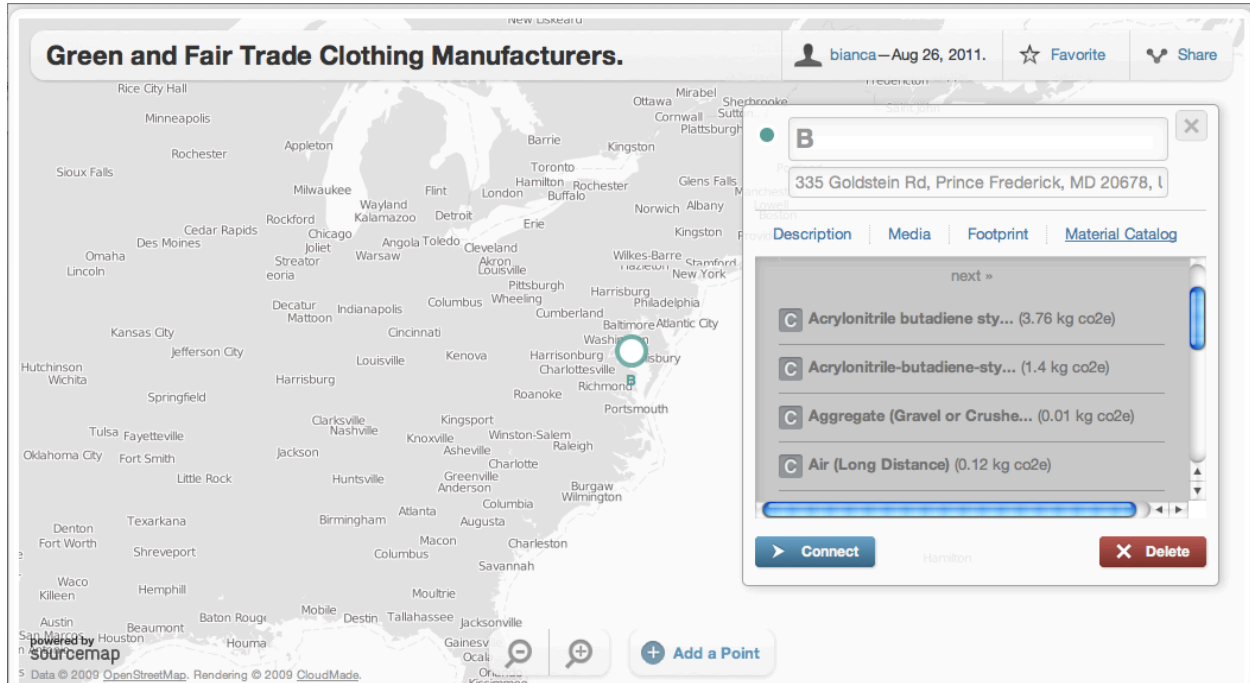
New Liskeard

Green and Fair Trade Clothing Manufacturers.

bianca—Aug 26, 2011.

Favorite

Share

Rice City Hall
Minneapolis
Rochester
Sioux Falls
Appleton
Milwaukee
Wayland
Kalamazoo
Flint
London
Barrie
Toronto
Hamilton
Rochester
Buffalo
Kingston
Ottawa
Mirabel
Cornwall
Plattsburgh
Sherbrooke
Glens Falls
Norwich
Albany
Kingston
Rockford
Cedar Rapids
Des Moines
Omaha
Lincoln
Chicago
Joliet
Streator
eoria
Angola
Toledo
Detroit
Warsaw
Erie
Cleveland
Akron
Louisville
Pittsburgh
Wilkes-Barre
Stamford
New York
Harrisburg
Philadelphia
Decatur
Mattoon
Indianapolis
Columbus
Wheeling
Cumberland
Baltimore
Atlantic City
Kansas City
Jefferson City
Cincinnati
Louisville
Kenova
Washington
Harrisonburg
Charlottesville
Richmond
Salisbury
Hutchinson
Wichita
Springfield
Harrisburg
Roanoke
Portsmouth
Clarksville
Nashville
Kingsport
Knoxville
Winston-Salem
Asheville
Raleigh
Tulsa
Fayetteville
Oklahoma City
Fort Smith
Jackson
Charlotte
Little Rock
Huntsville
Greenville
Anderson
Burgaw
Wilmington
Columbia
Atlanta
Denton
Fort Worth
Texarkana
Shreveport
Birmingham
Augusta
Macon
Columbus
Charleston
Savannah
Waco
Killeen
Hemphill
Moultrie
Austin
San Marcos
Beaumont
Houston
Baton Rouge
Houma
Mobile
Destin
Tallahassee
Jacksonville
Gainesv
Ocala
Orlando

B

335 Goldstein Rd, Prince Frederick, MD 20678, U

Description | Media | Footprint | Material Catalog

next »

C Acrylonitrile butadiene sty... (3.76 kg co2e)
C Acrylonitrile-butadiene-sty... (1.4 kg co2e)
C Aggregate (Gravel or Crushe... (0.01 kg co2e)
C Air (Long Distance) (0.12 kg co2e)

Connect

Delete

Hamilton

Add a Point

powered by
sourcemap

Data © 2009 OpenStreetMap. Rendering © 2009 CloudMade.